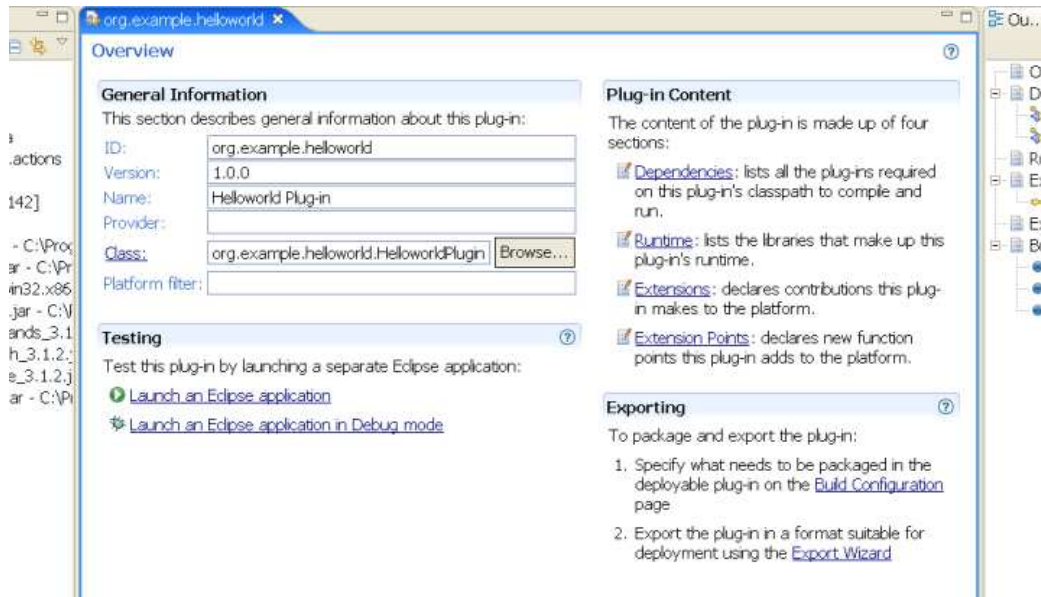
org.example.helloworld ×

Overview

General Information
This section describes general information about this plug-in:
ID: org.example.helloworld
Version: 1.0.0
Name: Helloworld Plug-in
Provider:
Class: org.example.helloworld.HelloworldPlugin Browse...
Platform filter:

Testing
Test this plug-in by launching a separate Eclipse application:
Launch an Eclipse application
Launch an Eclipse application in Debug mode

Plug-in Content
The content of the plug-in is made up of four sections:
Dependencies: lists all the plug-ins required on this plug-in's classpath to compile and run.
Runtime: lists the libraries that make up this plug-in's runtime.
Extensions: declares contributions this plug-in makes to the platform.
Extension Points: declares new function points this plug-in adds to the platform.

Exporting
To package and export the plug-in:
1. Specify what needs to be packaged in the deployable plug-in on the Build Configuration page
2. Export the plug-in in a format suitable for deployment using the Export Wizard

Ou..
.actions
142]
- C:\Prog
ar - C:\Pr
in32.x86
.jar - C:\
ands_3.1
h_3.1.2.
e_3.1.2.j
ar - C:\P